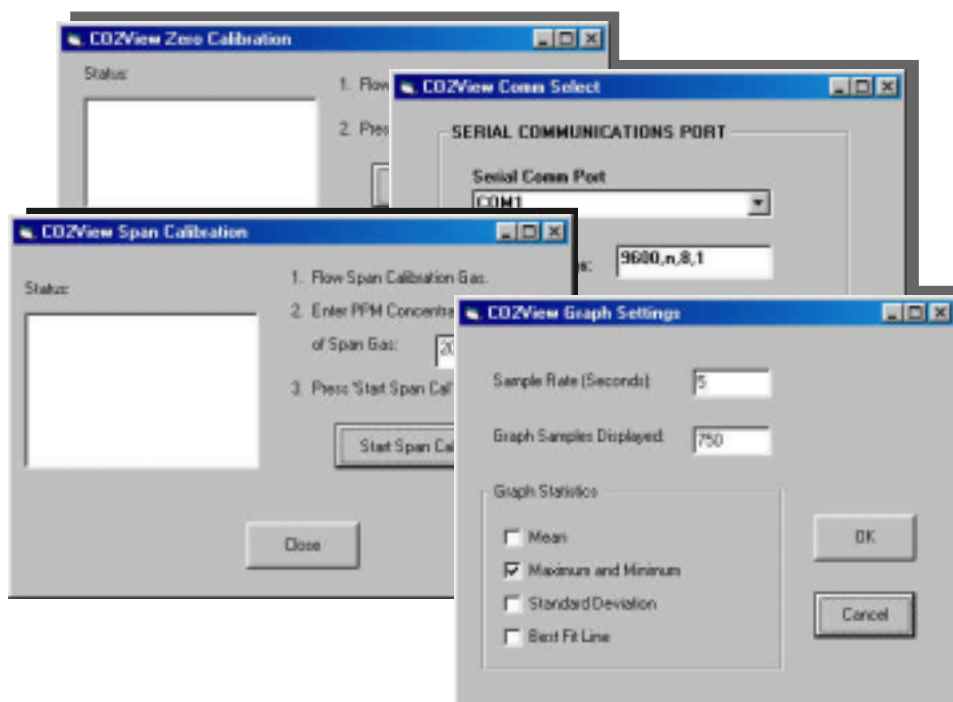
COZView Zero Calibration

Status:

1. Flow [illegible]

2. Pres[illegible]

COZView Comm Select

SERIAL COMMUNICATIONS PORT

Serial Comm Port

COM1

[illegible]s: 9600,n,8,1

COZView Span Calibration

Status:

1. Flow Span Calibration Gas.

2. Enter PPM Concentra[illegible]

of Span Gas: 20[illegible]

3. Press 'Start Span Cal'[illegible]

Start Span Ca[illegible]

Close

COZView Graph Settings

Sample Rate (Seconds): 5

Graph Samples Displayed: 750

Graph Statistics

Mean

Maximum and Minimum

Standard Deviation

Best Fit Line

OK

Cancel